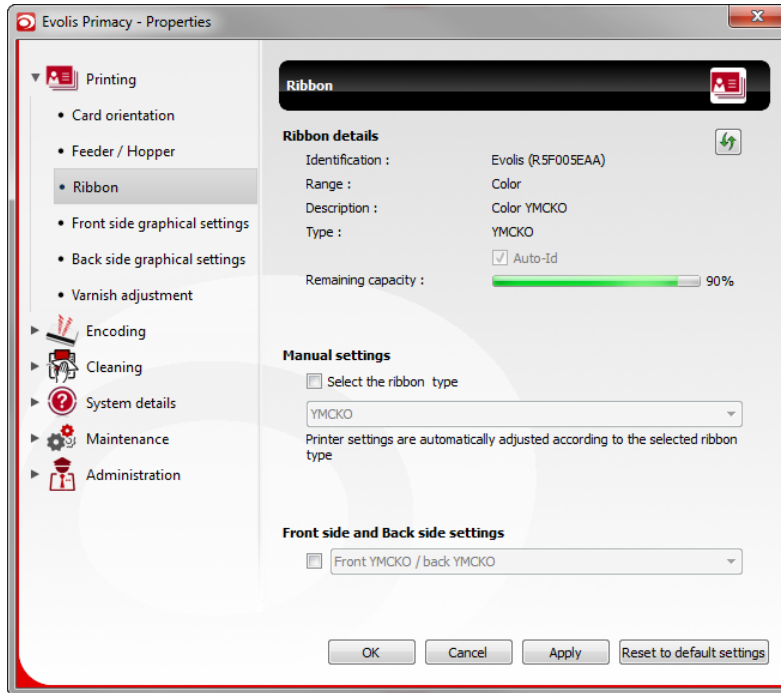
Evolis Primacy - Properties

Printing
• Card orientation
• Feeder / Hopper
• Ribbon
• Front side graphical settings
• Back side graphical settings
• Varnish adjustment
Encoding
Cleaning
System details
Maintenance
Administration

Ribbon

Ribbon details

| Identification : | Evolis (R5F005EAA) |
|---|---|
| Range : | Color |
| Description : | Color YMCKO |
| Type : | YMCKO |

Auto-Id

Remaining capacity : 90%

Manual settings

Select the ribbon type

YMCKO

Printer settings are automatically adjusted according to the selected ribbon type

Front side and Back side settings

Front YMCKO / back YMCKO

OK Cancel Apply Reset to default settings